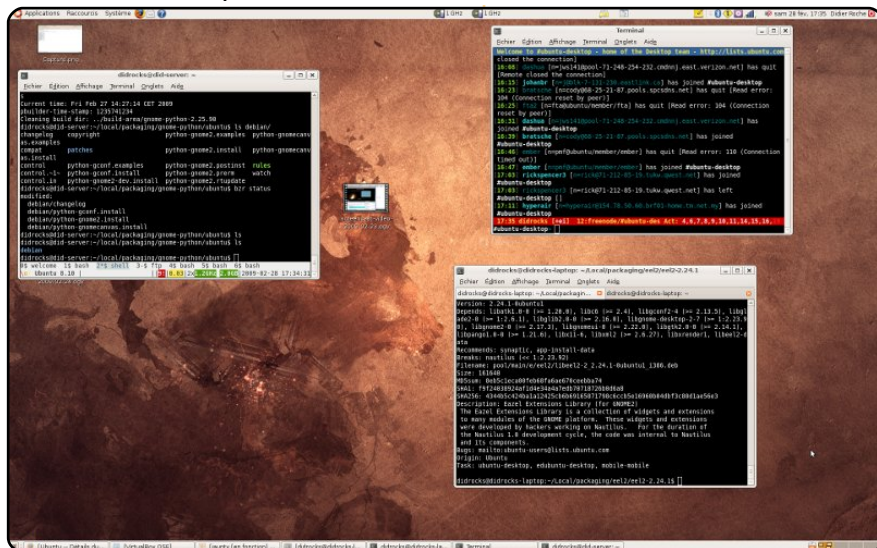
Applications Raccourcis Système

LGH2 LGH2

sam 28 fév. 17:05 Didier Roche

didrocks@did-server: ~

Fichier Édition Affichage Terminal Onglets Aide

Current time: Fri Feb 27 14:27:14 EET 2009
pbuilder-time-stamp: 1235741234
Cleaning build dir.../build-area/gnome-python-2.25.90
didrocks@did-server:~/local/packaging/gnome-python/ubuntu$ ls debian/
changelog copyright python-gnome2.examples python-gnomecanvas.examples
compat patches python-gnome2.install python-gnomecanvas.install
control python-gconf.examples python-gnome2.postinst rules
control.-i- python-gconf.install python-gnome2.prerm watch
control.in python-gnome2-dev.install pycompat.stupdate
didrocks@did-server:~/local/packaging/gnome-python/ubuntu$ bzr status
modified:
debian/changelog
debian/python-gconf.install
debian/python-gnome2.install
debian/python-gnomecanvas.install
didrocks@did-server:~/local/packaging/gnome-python/ubuntu$ ls
didrocks@did-server:~/local/packaging/gnome-python/ubuntu$ ls
debian
didrocks@did-server:~/local/packaging/gnome-python/ubuntu$

0$ welcome 1$ bash 2*$ shell 3-$ ftp 4$ bash 5$ bash 6$ bash
Ubuntu 8.10 2009-02-28 17:34:31

Terminal

Fichier Édition Affichage Terminal Onglets Aide

Welcome to #ubuntu-desktop - home of the Desktop team - http://lists.ubuntu.com
closed the connection]
16:08 dashoe [n=jws14@pool-71-248-254-232.cmdnnj.east.verizon.net] has quit [Remote closed the connection]
16:15 jshmbr [n=] has joined #ubuntu-desktop
16:23 bratsche [n=cody@68-25-21-87.pools.spcsdns.net] has quit [Read error: 104 (Connection reset by peer)]
16:25 ftab [n=ftab@ubuntu/member/fta] has quit [Read error: 104 (Connection reset by peer)]
16:31 dashoe [n=jws14@pool-71-248-254-232.cmdnnj.east.verizon.net] has joined #ubuntu-desktop
16:32 bratsche [n=cody@68-25-21-87.pools.spcsdns.net] has joined #ubuntu-desktop
16:46 ember [n=emf@ubuntu/member/ember] has quit [Read error: 110 (Connection timed out)]
16:47 ember [n=emf@ubuntu/member/ember] has joined #ubuntu-desktop
17:03 rickspencer3 [n=rick@71-212-85-19.tukw.qwest.net] has joined #ubuntu-desktop
17:03 rickspencer3 [n=rick@71-212-85-19.tukw.qwest.net] has left #ubuntu-desktop []
17:11 hyperair [n=hyperair@] has joined #ubuntu-desktop
17:35 didrocks [+ei] 12:Freenode/#ubuntu-des Act: 4,6,7,8,9,10,11,14,15,16,
#ubuntu-desktop

didrocks@didrocks-laptop: ~/Local/packaging/eel2/eel2-2.24.1

Fichier Édition Affichage Terminal Onglets Aide

didrocks@didrocks-laptop: ~/Local/packagin... didrocks@didrocks-laptop: ~

Version: 2.24.1-0ubuntu1
Depends: libatk1.0-0 (>= 1.20.0), libc6 (>= 2.4), libgconf2-4 (>= 2.13.5), libglade2-0 (>= 1:2.6.1), libglib2.0-0 (>= 2.16.0), libgnome-desktop-2-7 (>= 1:2.23.90), libgnome2-0 (>= 2.17.3), libgnomeui-0 (>= 2.22.0), libgtk2.0-0 (>= 2.14.1), libpango1.0-0 (>= 1.21.6), libxml2 (>= 2.6.27), libxrender1, libeel2-data
Recommends: synaptic, app-install-data
Breaks: nautilus (<< 1:2.23.92)
Filename: pool/main/e/eel2/libeel2-2_2.24.1-0ubuntu1_i386.deb
Size: 161840
MD5sum: 0eb5c1eca09feb68fa6ae67dceeba74
SHA1: f0f24630924af1d4e34a4a7e0787187268d6a8
SHA256: 4344b5c42bba1a12425cb6b69165871798c6ccb5a16960b64dbf3c8d01ae56e3
Description: Eazel Extensions Library (for GNOME2)
The Eazel Extensions Library is a collection of widgets and extensions to many modules of the GNOME platform. These widgets and extensions were developed by hackers working on Nautilus. For the duration of the Nautilus 1.0 development cycle, the code was internal to Nautilus and its components.
Bugs: mailto:ubuntu-users@lists.ubuntu.com
Origin: Ubuntu
Task: ubuntu-desktop, edubuntu-desktop, mobile-mobile

didrocks@didrocks-laptop:~/Local/packaging/eel2/eel2-2.24.1$

Capture.png

[Ubuntu - Détails du...] [VirtualBox OSE] [Gravity (en fonction)] [didrocks@did-server...] [didrocks@didrocks-la...] [Terminal] [didrocks@did-server: ~]